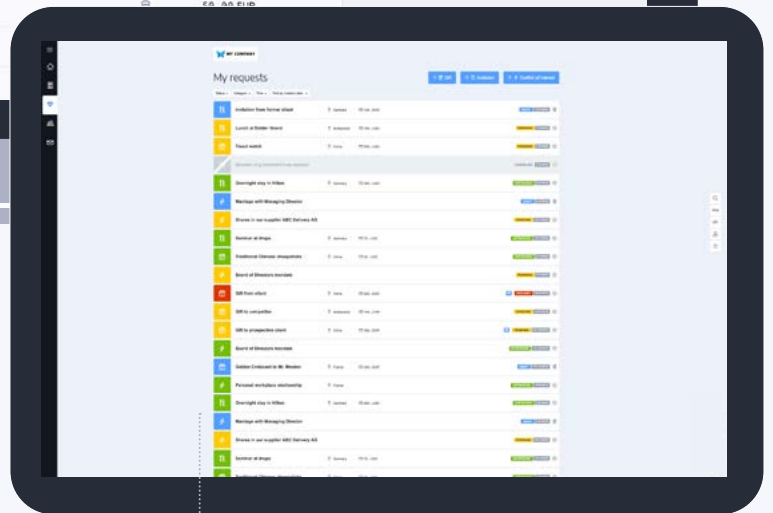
MY COMPANY

My requests

+ Gift
+ Invitation
+ Conflict of interest

Invitation from former client
Lunch at Golden Goose
Travel watch
Overnight stay in Hilton
Marriage with Managing Director
Shares in our supplier ABC Delivery AG
Seminar at Arupa
Traditional Chinese sheepskins
Board of Directors mandate
Gift from client
Gift to competitor
Gift to prospective client
Board of Directors mandate
Golden Croissant to Mr. Meuten
Personal workplace relationship
Overnight stay in Hilton
Marriage with Managing Director
Shares in our supplier ABC Delivery AG
Seminar at Arupa